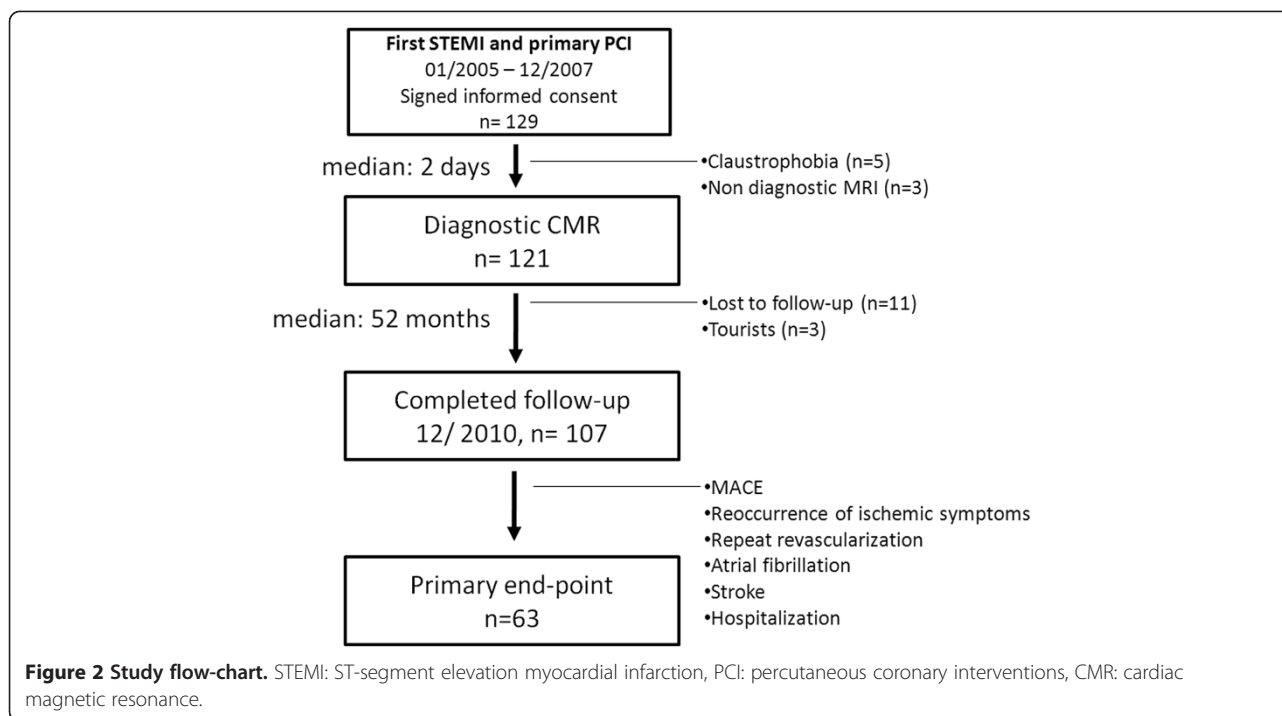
**First STEMI and primary PCI**
01/2005 – 12/2007
Signed informed consent
n= 129

median: 2 days

•Claustrophobia (n=5)
•Non diagnostic MRI (n=3)

Diagnostic CMR
n= 121

median: 52 months

•Lost to follow-up (n=11)
•Tourists (n=3)

Completed follow-up
12/ 2010, n= 107

•MACE
•Reoccurrence of ischemic symptoms
•Repeat revascularization
•Atrial fibrillation
•Stroke
•Hospitalization

Primary end-point
n=63

**Figure 2 Study flow-chart.** STEMI: ST-segment elevation myocardial infarction, PCI: percutaneous coronary interventions, CMR: cardiac magnetic resonance.